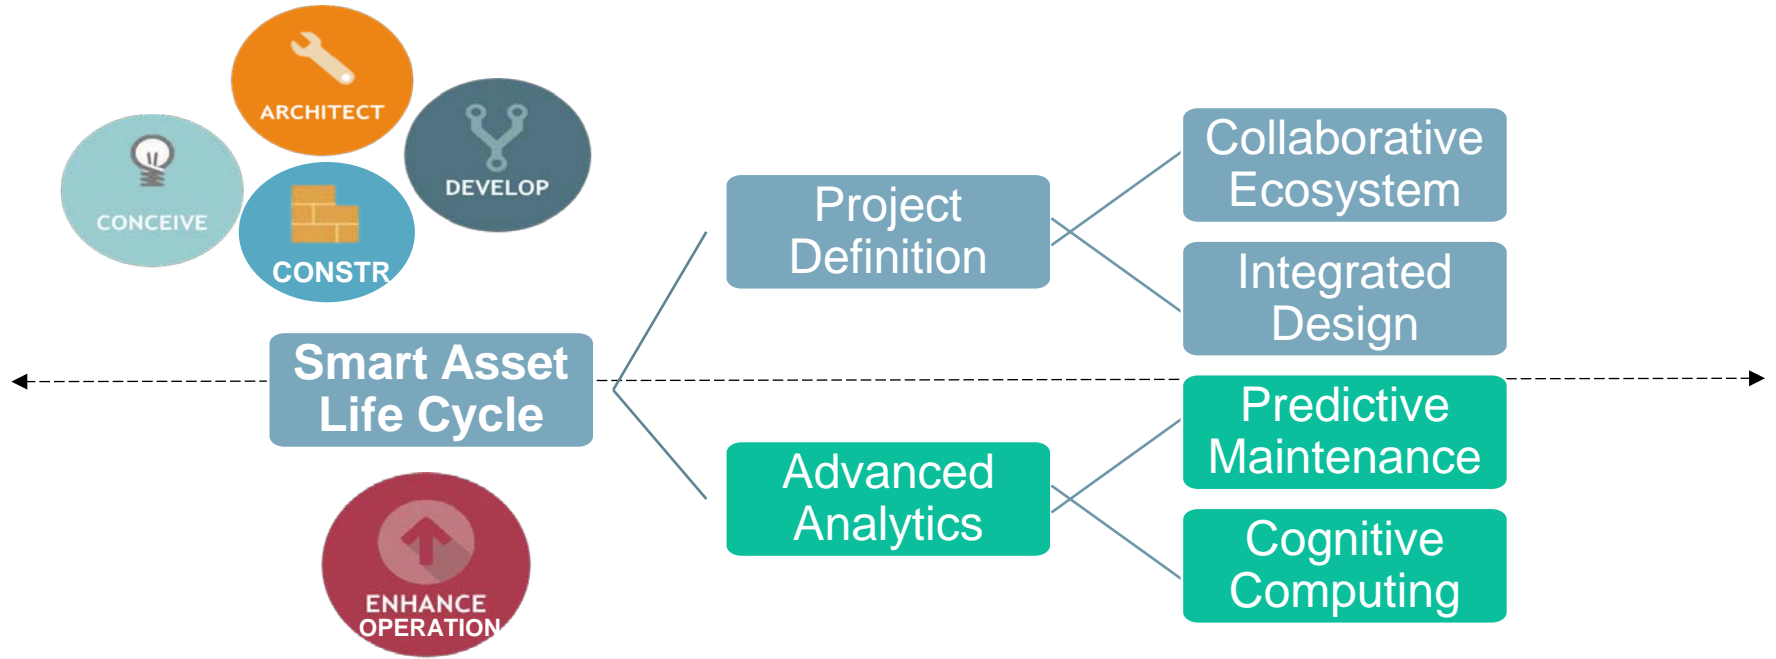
ARCHITECT

CONCEIVE

DEVELOP

CONSTR

Smart Asset Life Cycle

ENHANCE OPERATION

Project Definition

Advanced Analytics

Collaborative Ecosystem

Integrated Design

Predictive Maintenance

Cognitive Computing